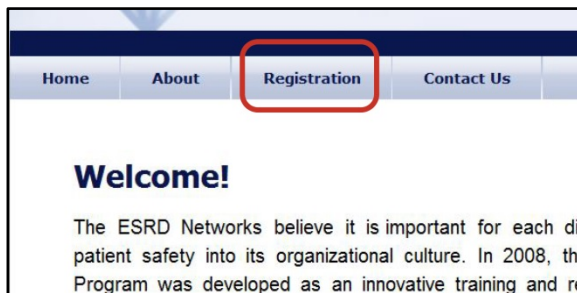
Home About Registration Contact Us

Welcome!

The ESRD Networks believe it is important for each di patient safety into its organizational culture. In 2008, th Program was developed as an innovative training and r